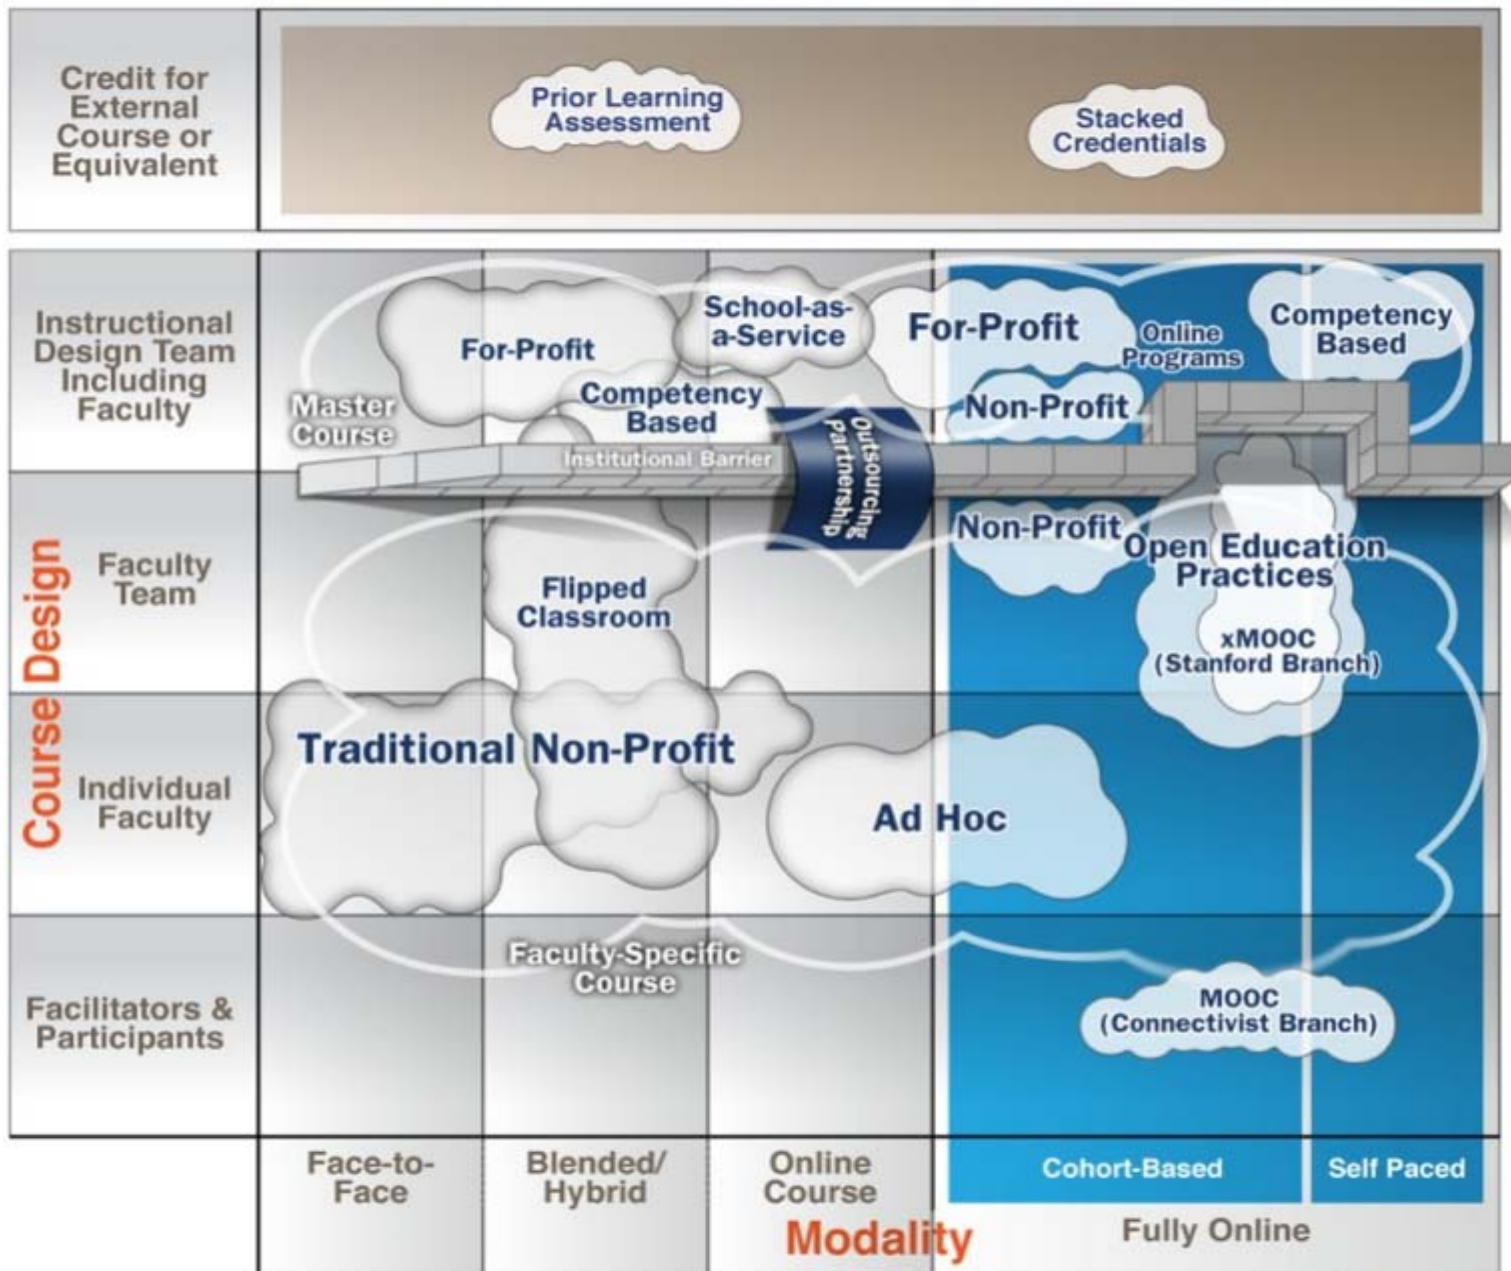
Credit for External Course or Equivalent

Prior Learning Assessment

Stacked Credentials

Instructional Design Team Including Faculty

Master Course

For-Profit

School-as-a-Service

Competency Based

For-Profit

Online Programs

Competency Based

Non-Profit

Institutional Barrier

Outsourcing Partnership

Course Design

Faculty Team

Non-Profit

Open Education Practices

Flipped Classroom

xMOOC (Stanford Branch)

Individual Faculty

Traditional Non-Profit

Ad Hoc

Facilitators & Participants

Faculty-Specific Course

MOOC (Connectivist Branch)

Face-to-Face

Blended/ Hybrid

Online Course

Cohort-Based

Self Paced

Modality

Fully Online